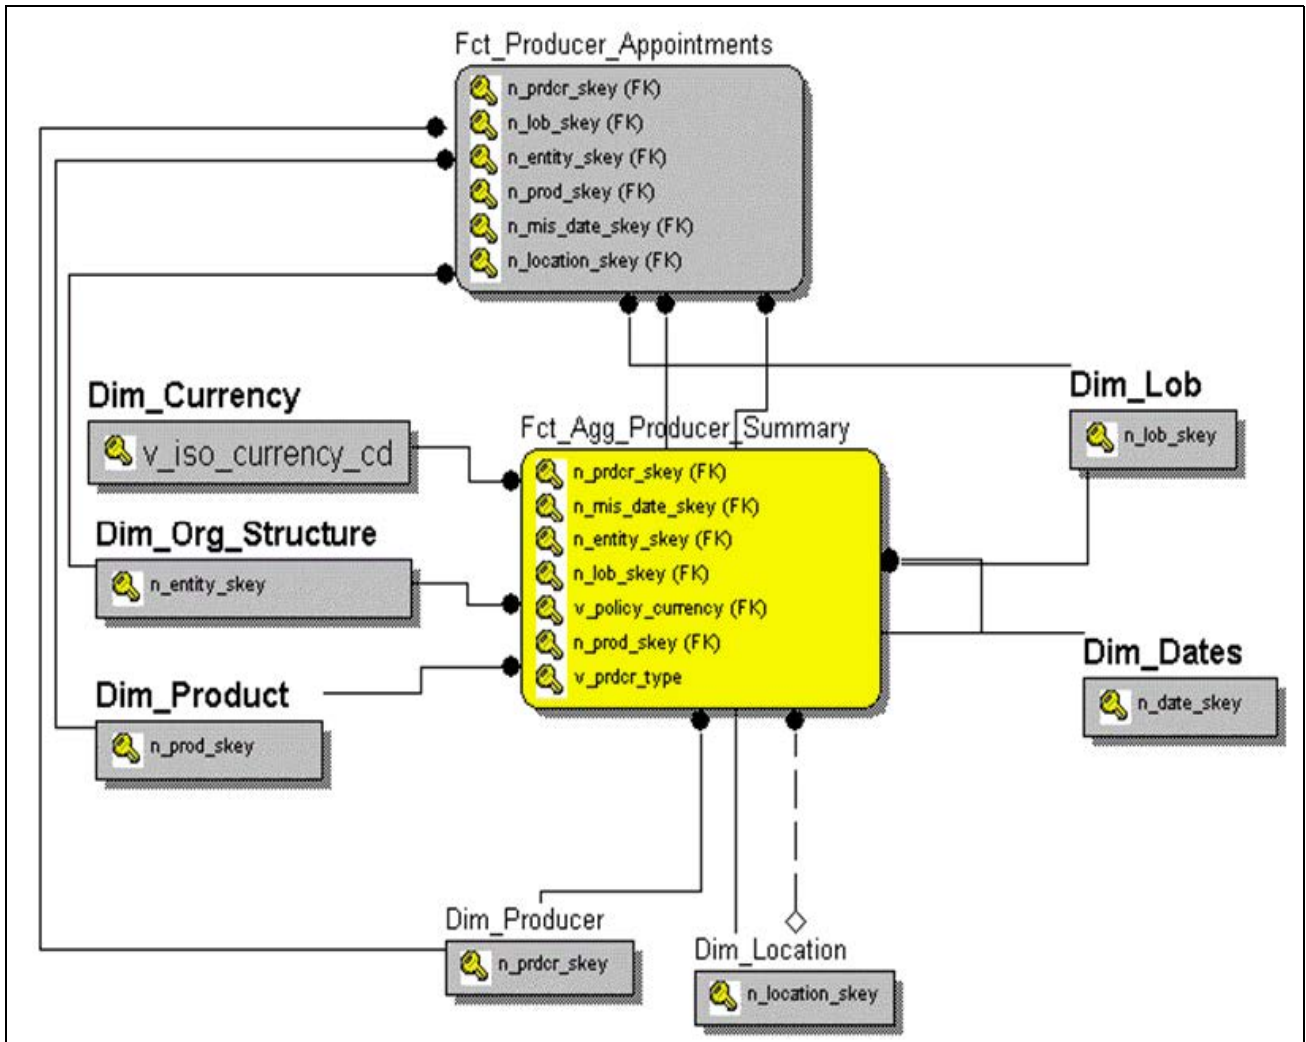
Fct_Producer_Appointments
n_prdcr_skey (FK)
n_lob_skey (FK)
n_entity_skey (FK)
n_prod_skey (FK)
n_mis_date_skey (FK)
n_location_skey (FK)

Dim_Currency
v_iso_currency_cd

Fct_Agg_Producer_Summary
n_prdcr_skey (FK)
n_mis_date_skey (FK)
n_entity_skey (FK)
n_lob_skey (FK)
v_policy_currency (FK)
n_prod_skey (FK)
v_prdcr_type

Dim_Lob
n_lob_skey

Dim_Org_Structure
n_entity_skey

Dim_Dates
n_date_skey

Dim_Product
n_prod_skey

Dim_Producer
n_prdcr_skey

Dim_Location
n_location_skey